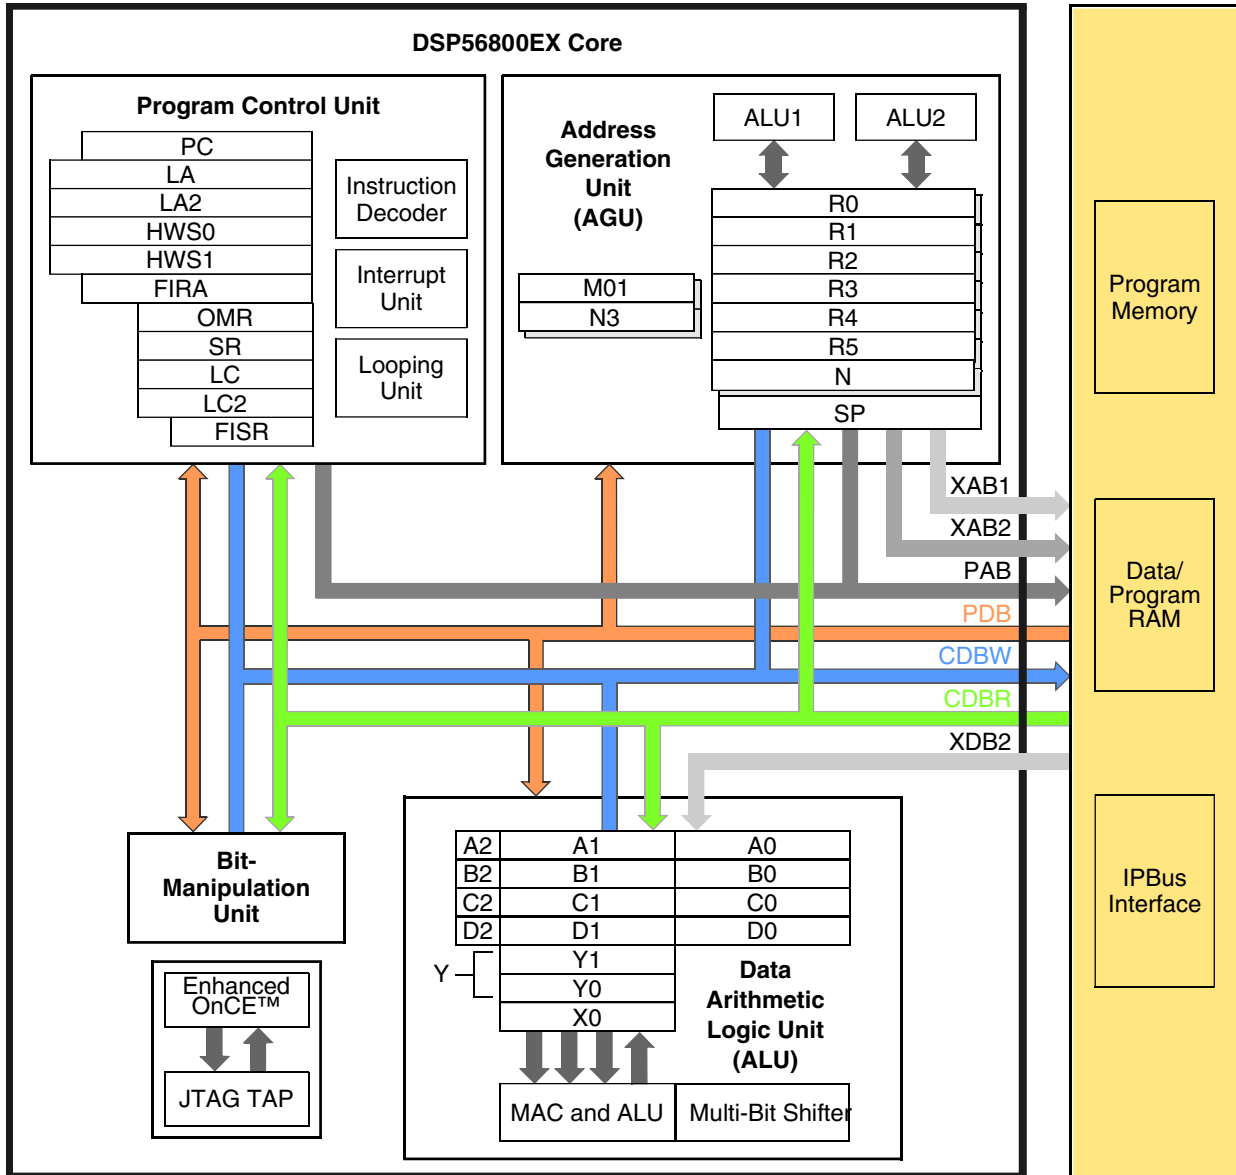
DSP56800EX Core

Program Control Unit

PC
LA
LA2
HWS0
HWS1
FIRA
OMR
SR
LC
LC2
FISR

Instruction Decoder

Interrupt Unit

Looping Unit

Address Generation Unit (AGU)

ALU1
ALU2

M01
N3

R0
R1
R2
R3
R4
R5
N
SP

XAB1
XAB2
PAB
PDB
CDBW
CDBR
XDB2

Program Memory

Data/ Program RAM

IPBus Interface

Bit-Manipulation Unit

Enhanced OnCE™

JTAG TAP

| A2 | A1 | A0 |
|---|---|---|
| B2 | B1 | B0 |
| C2 | C1 | C0 |
| D2 | D1 | D0 |

Y
Y1
Y0
X0

Data Arithmetic Logic Unit (ALU)

MAC and ALU
Multi-Bit Shifter